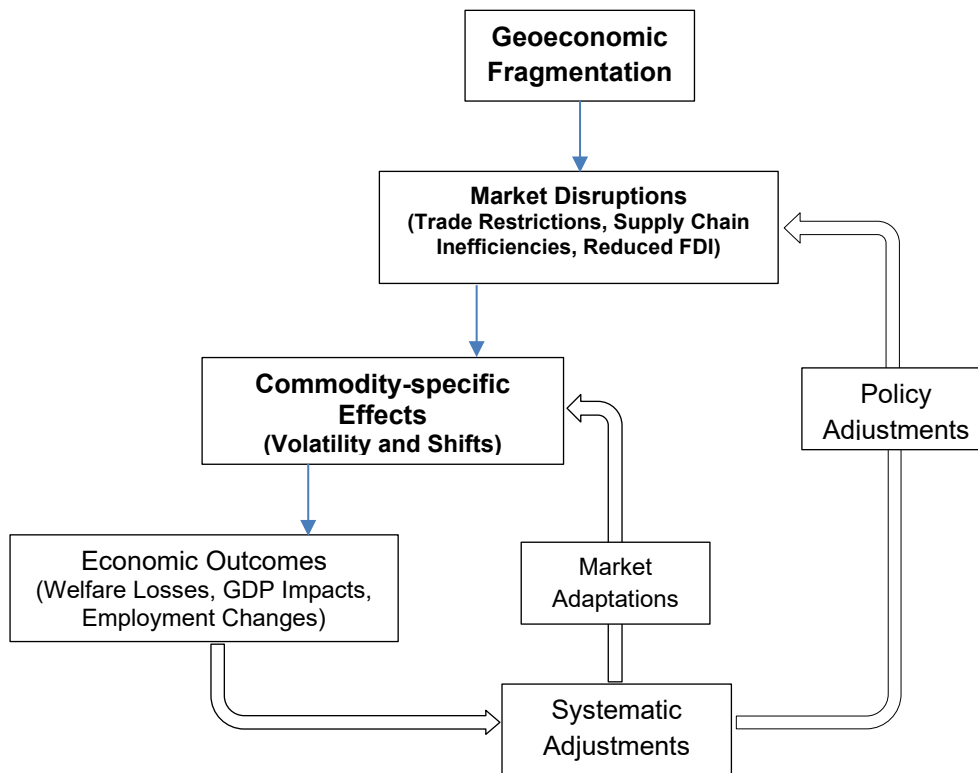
Geoeconomic Fragmentation

Market Disruptions
(Trade Restrictions, Supply Chain Inefficiencies, Reduced FDI)

Commodity-specific Effects
(Volatility and Shifts)

Policy Adjustments

Economic Outcomes
(Welfare Losses, GDP Impacts, Employment Changes)

Market Adaptations

Systematic Adjustments